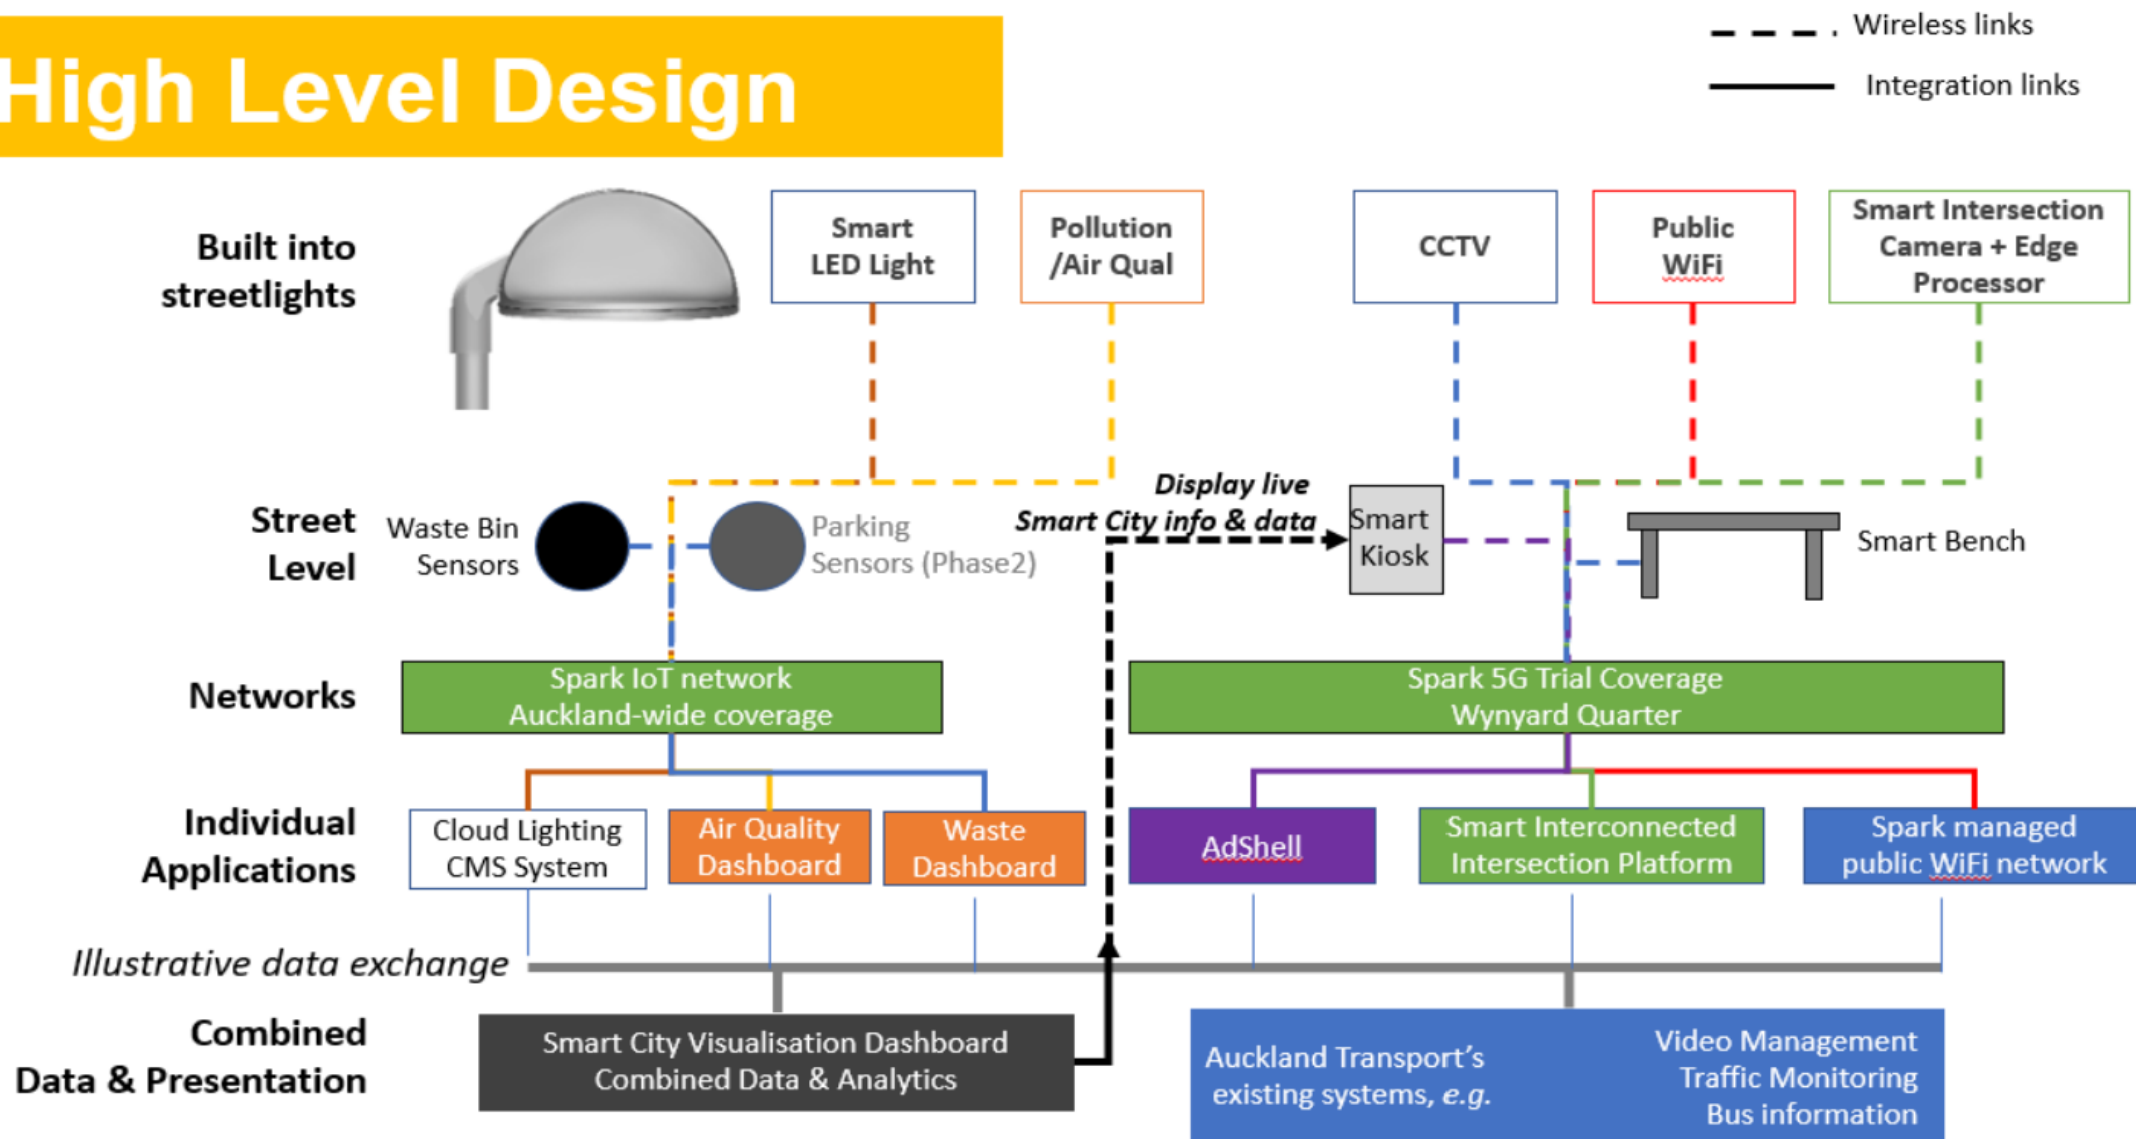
High Level Design

Wireless links

Integration links

Built into streetlights

Smart LED Light

Pollution /Air Qual

CCTV

Public WiFi

Smart Intersection Camera + Edge Processor

Street Level

Waste Bin Sensors

Parking Sensors (Phase2)

Display live Smart City info & data

Smart Kiosk

Smart Bench

Networks

Spark IoT network Auckland-wide coverage

Spark 5G Trial Coverage Wynyard Quarter

Individual Applications

Cloud Lighting CMS System

Air Quality Dashboard

Waste Dashboard

AdShell

Smart Interconnected Intersection Platform

Spark managed public WiFi network

Illustrative data exchange

Combined Data & Presentation

Smart City Visualisation Dashboard Combined Data & Analytics

Auckland Transport's existing systems, e.g.

Video Management Traffic Monitoring Bus information